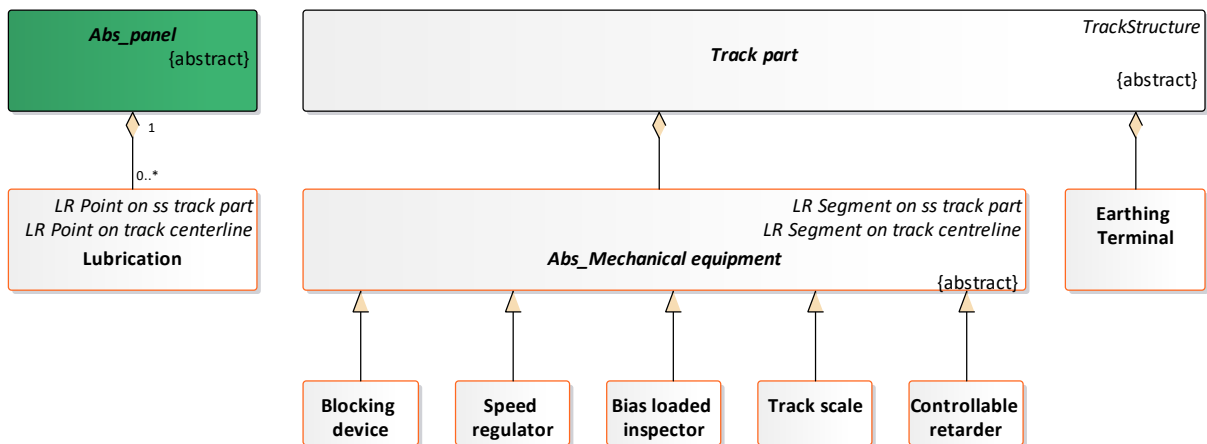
Abs_panel
{abstract}

1

0..*

LR Point on ss track part
LR Point on track centerline
Lubrication

TrackStructure
Track part
{abstract}

LR Segment on ss track part
LR Segment on track centreline
Abs_Mechanical equipment
{abstract}

Earthing Terminal

Blocking device

Speed regulator

Bias loaded inspector

Track scale

Controllable retarder